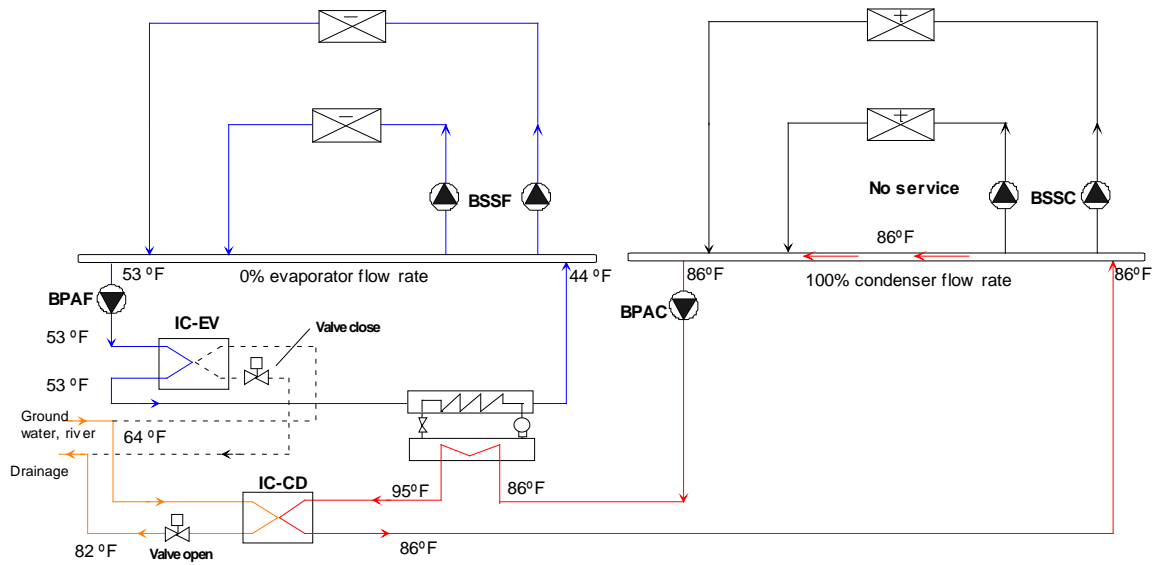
BSSF

53 ºF

0% evaporator flow rate

44 ºF

BPAF

53 ºF

IC-EV

Valve close

53 ºF

Ground water, river

64 ºF

Drainage

IC-CD

95ºF

86ºF

82 ºF

Valve open

86ºF

No service

BSSC

86ºF

86ºF

100% condenser flow rate

86ºF

BPAC